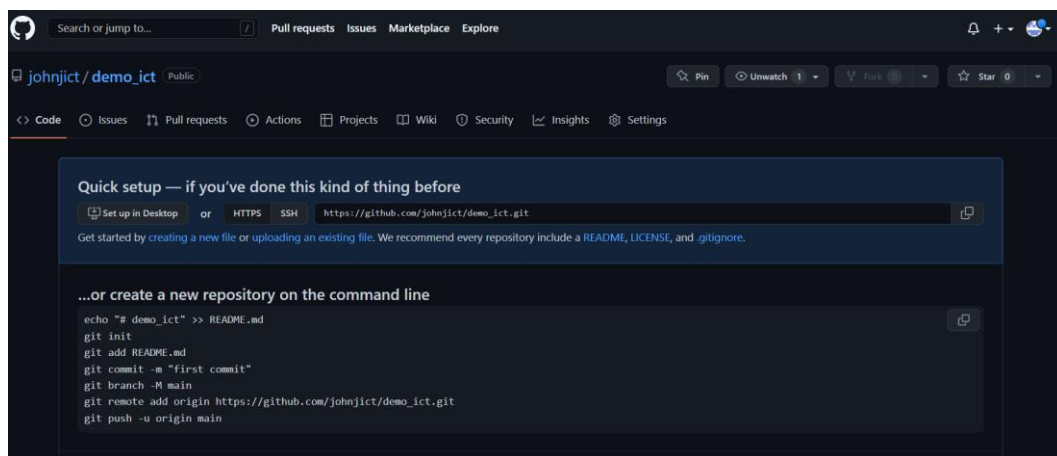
Search or jump to... / Pull requests Issues Marketplace Explore

johnjict / demo_ict Public

Pin Unwatch 1 Fork 0 Star 0

Code Issues Pull requests Actions Projects Wiki Security Insights Settings

Quick setup — if you've done this kind of thing before

Set up in Desktop or HTTPS SSH https://github.com/johnjict/demo_ict.git

Get started by creating a new file or uploading an existing file. We recommend every repository include a README, LICENSE, and .gitignore.

...or create a new repository on the command line

echo "# demo_ict" >> README.md
git init
git add README.md
git commit -m "first commit"
git branch -M main
git remote add origin https://github.com/johnjict/demo_ict.git
git push -u origin main